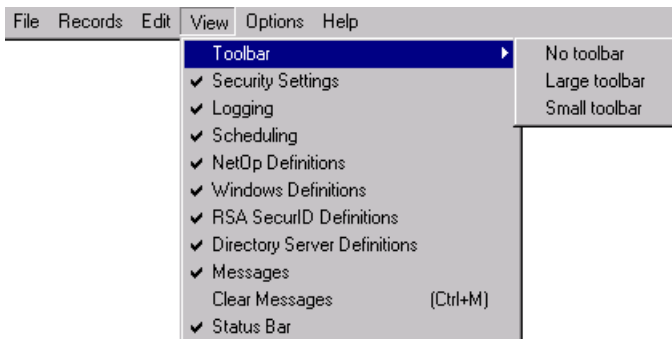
File Records Edit View Options Help

Toolbar
✔ Security Settings
✔ Logging
✔ Scheduling
✔ NetOp Definitions
✔ Windows Definitions
✔ RSA SecurID Definitions
✔ Directory Server Definitions
✔ Messages
Clear Messages (Ctrl+M)
✔ Status Bar

No toolbar
Large toolbar
Small toolbar